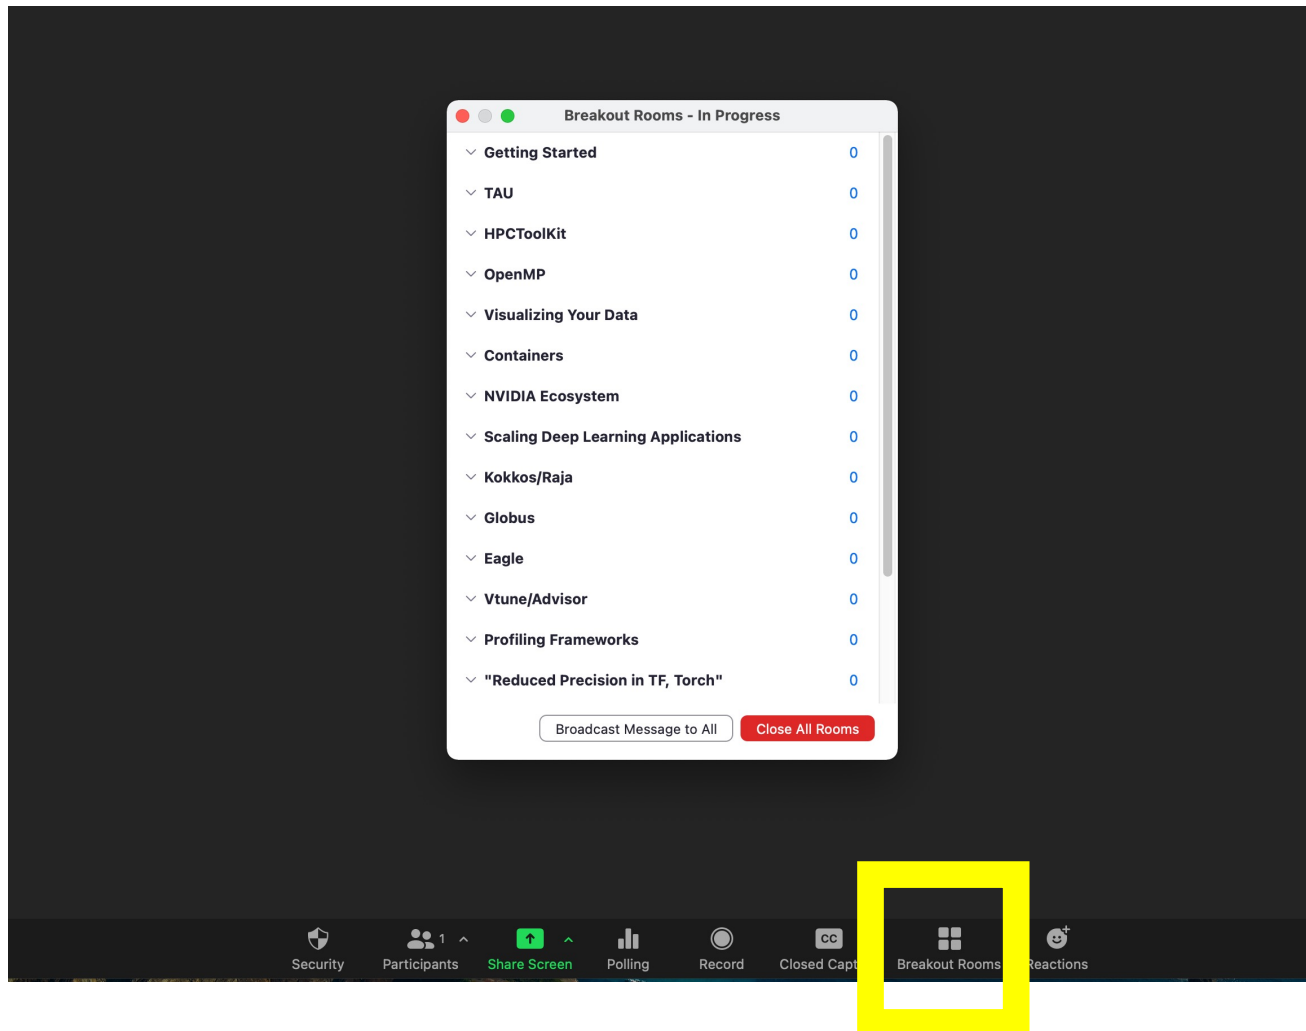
Breakout Rooms - In Progress

Getting Started 0
TAU 0
HPCToolKit 0
OpenMP 0
Visualizing Your Data 0
Containers 0
NVIDIA Ecosystem 0
Scaling Deep Learning Applications 0
Kokkos/Raja 0
Globus 0
Eagle 0
Vtune/Advisor 0
Profiling Frameworks 0
"Reduced Precision in TF, Torch" 0

Broadcast Message to All
Close All Rooms

Security
1
Participants
Share Screen
Polling
Record
CC
Closed Capt
Breakout Rooms
Reactions